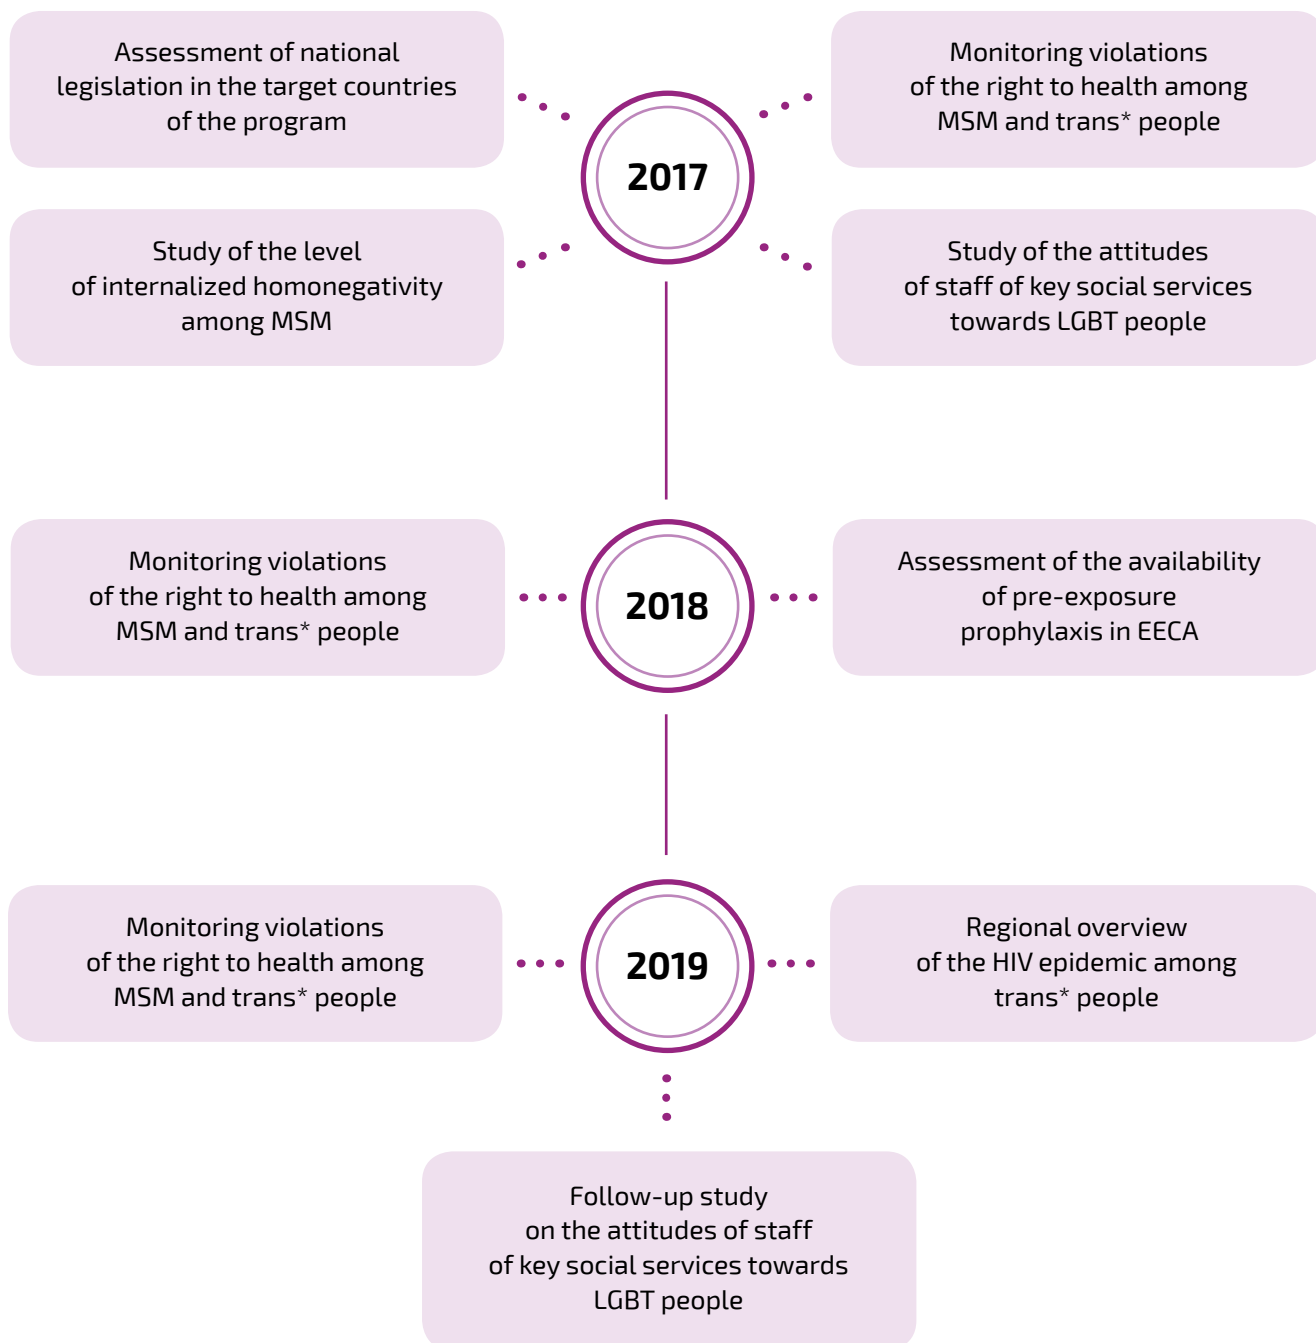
Assessment of national legislation in the target countries of the program

Monitoring violations of the right to health among MSM and trans* people

2017

Study of the level of internalized homonegativity among MSM

Study of the attitudes of staff of key social services towards LGBT people

Monitoring violations of the right to health among MSM and trans* people

2018

Assessment of the availability of pre-exposure prophylaxis in EECA

Monitoring violations of the right to health among MSM and trans* people

2019

Regional overview of the HIV epidemic among trans* people

Follow-up study on the attitudes of staff of key social services towards LGBT people